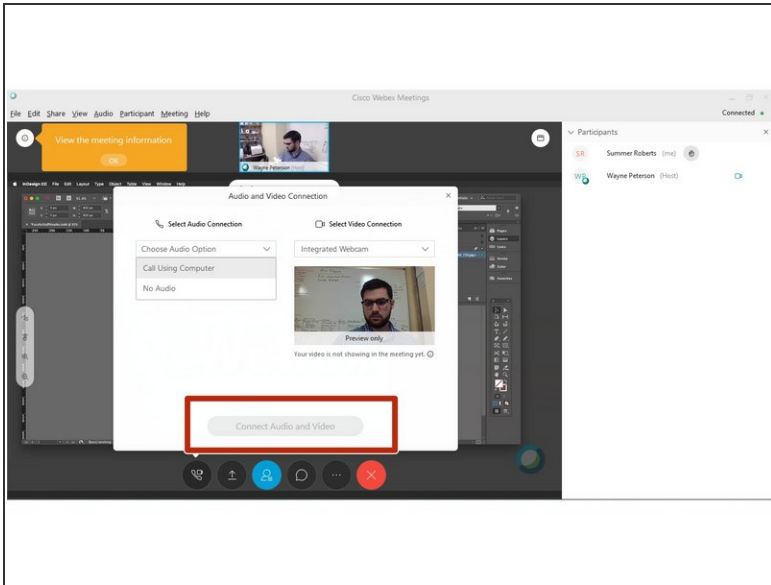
Cisco Webex Meetings

File Edit Share View Audio Participant Meeting Help

Connected

View the meeting information

OK

Wayne Peterson (Host)

Participants

SR Summer Roberts (me)

WP Wayne Peterson (Host)

Audio and Video Connection

Select Audio Connection

Select Video Connection

Choose Audio Option

Integrated Webcam

Call Using Computer

No Audio

Preview only

Your video is not showing in the meeting yet.

Connect Audio and Video